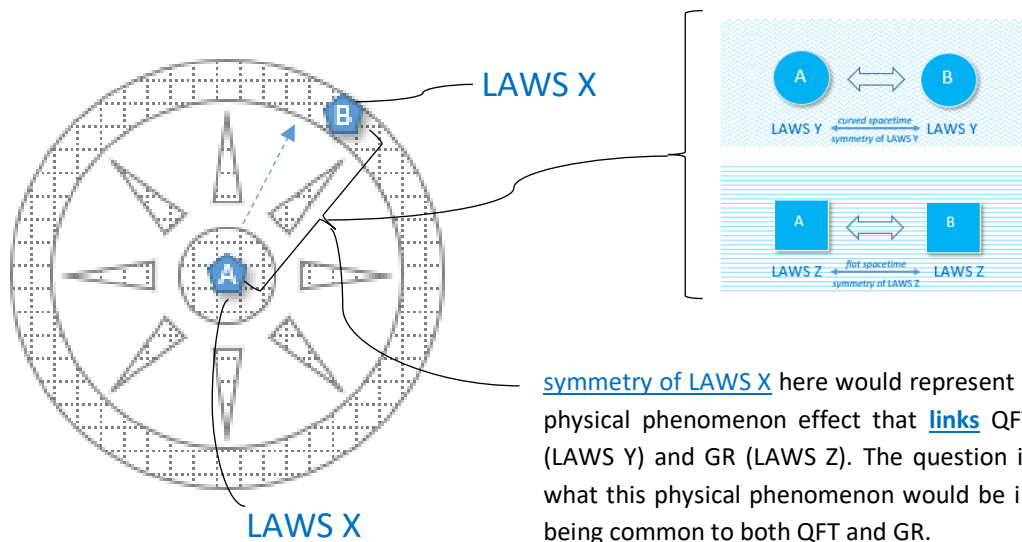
LAWS X

B

A

LAWS X

A

B

LAWS Y

curved spacetime

symmetry of LAWS Y

LAWS Y

A

B

LAWS Z

flat spacetime

symmetry of LAWS Z

LAWS Z

symmetry of LAWS X here would represent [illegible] physical phenomenon effect that links QF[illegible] (LAWS Y) and GR (LAWS Z). The question i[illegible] what this physical phenomenon would be i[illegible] being common to both QFT and GR.